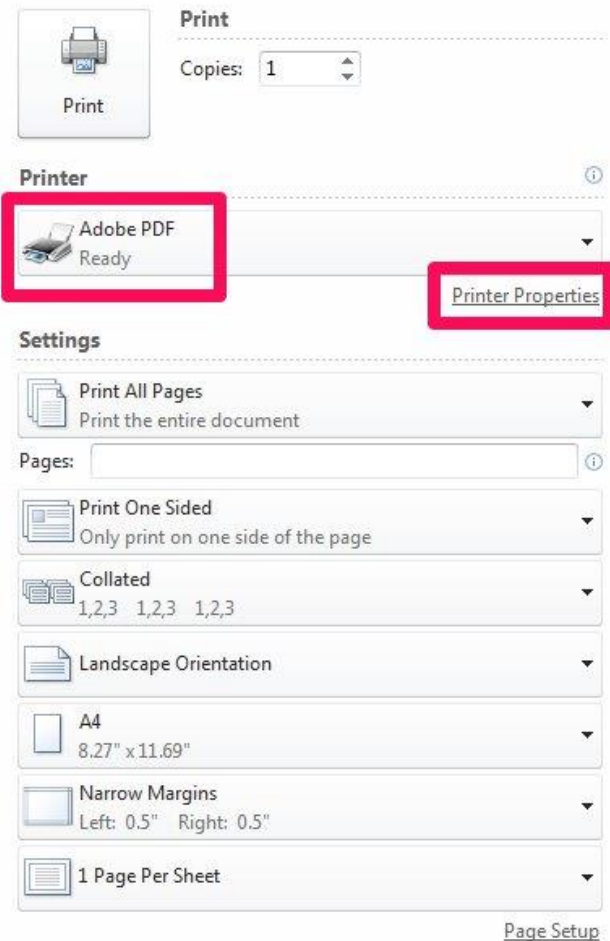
Print

Print

Copies: 1

Printer

Adobe PDF
Ready

Printer Properties

Settings

Print All Pages
Print the entire document

Pages:

Print One Sided
Only print on one side of the page

Collated
1,2,3 1,2,3 1,2,3

Landscape Orientation

A4
8.27" x 11.69"

Narrow Margins
Left: 0.5" Right: 0.5"

1 Page Per Sheet

Page Setup